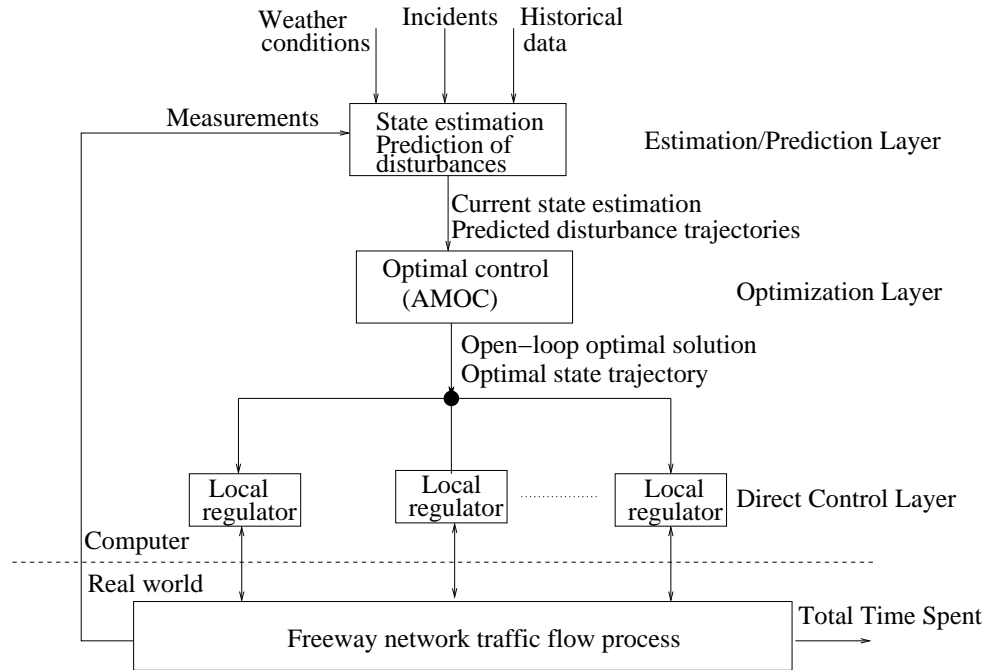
Weather conditions

Incidents

Historical data

Measurements

State estimation
Prediction of disturbances

Estimation/Prediction Layer

Current state estimation
Predicted disturbance trajectories

Optimal control (AMOC)

Optimization Layer

Open−loop optimal solution
Optimal state trajectory

Local regulator

Local regulator

Local regulator

Direct Control Layer

Computer

Real world

Freeway network traffic flow process

Total Time Spent